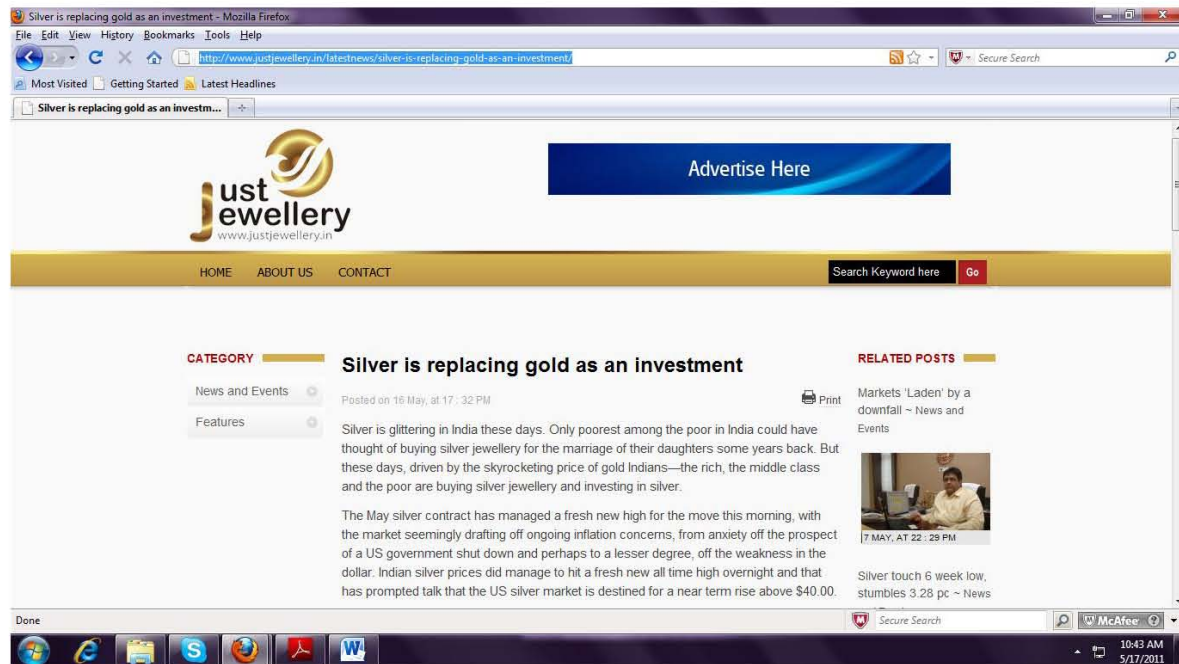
Silver is replacing gold as an investment - Mozilla Firefox

File Edit View History Bookmarks Tools Help

http://www.justjewellery.in/latestnews/silver-is-replacing-gold-as-an-investment/

Secure Search

Most Visited Getting Started Latest Headlines

Silver is replacing gold as an investm...

ust
ewellery
www.justjewellery.in

Advertise Here

HOME ABOUT US CONTACT

Search Keyword here Go

CATEGORY

News and Events

Features

Silver is replacing gold as an investment

Posted on 16 May, at 17 : 32 PM

Print

Silver is glittering in India these days. Only poorest among the poor in India could have thought of buying silver jewellery for the marriage of their daughters some years back. But these days, driven by the skyrocketing price of gold Indians—the rich, the middle class and the poor are buying silver jewellery and investing in silver.

The May silver contract has managed a fresh new high for the move this morning, with the market seemingly drafting off ongoing inflation concerns, from anxiety off the prospect of a US government shut down and perhaps to a lesser degree, off the weakness in the dollar. Indian silver prices did manage to hit a fresh new all time high overnight and that has prompted talk that the US silver market is destined for a near term rise above $40.00.

RELATED POSTS

Markets 'Laden' by a downfall ~ News and Events

7 MAY, AT 22 : 29 PM

Silver touch 6 week low, stumbles 3.28 pc ~ News

Done

Secure Search

McAfee

10:43 AM
5/17/2011